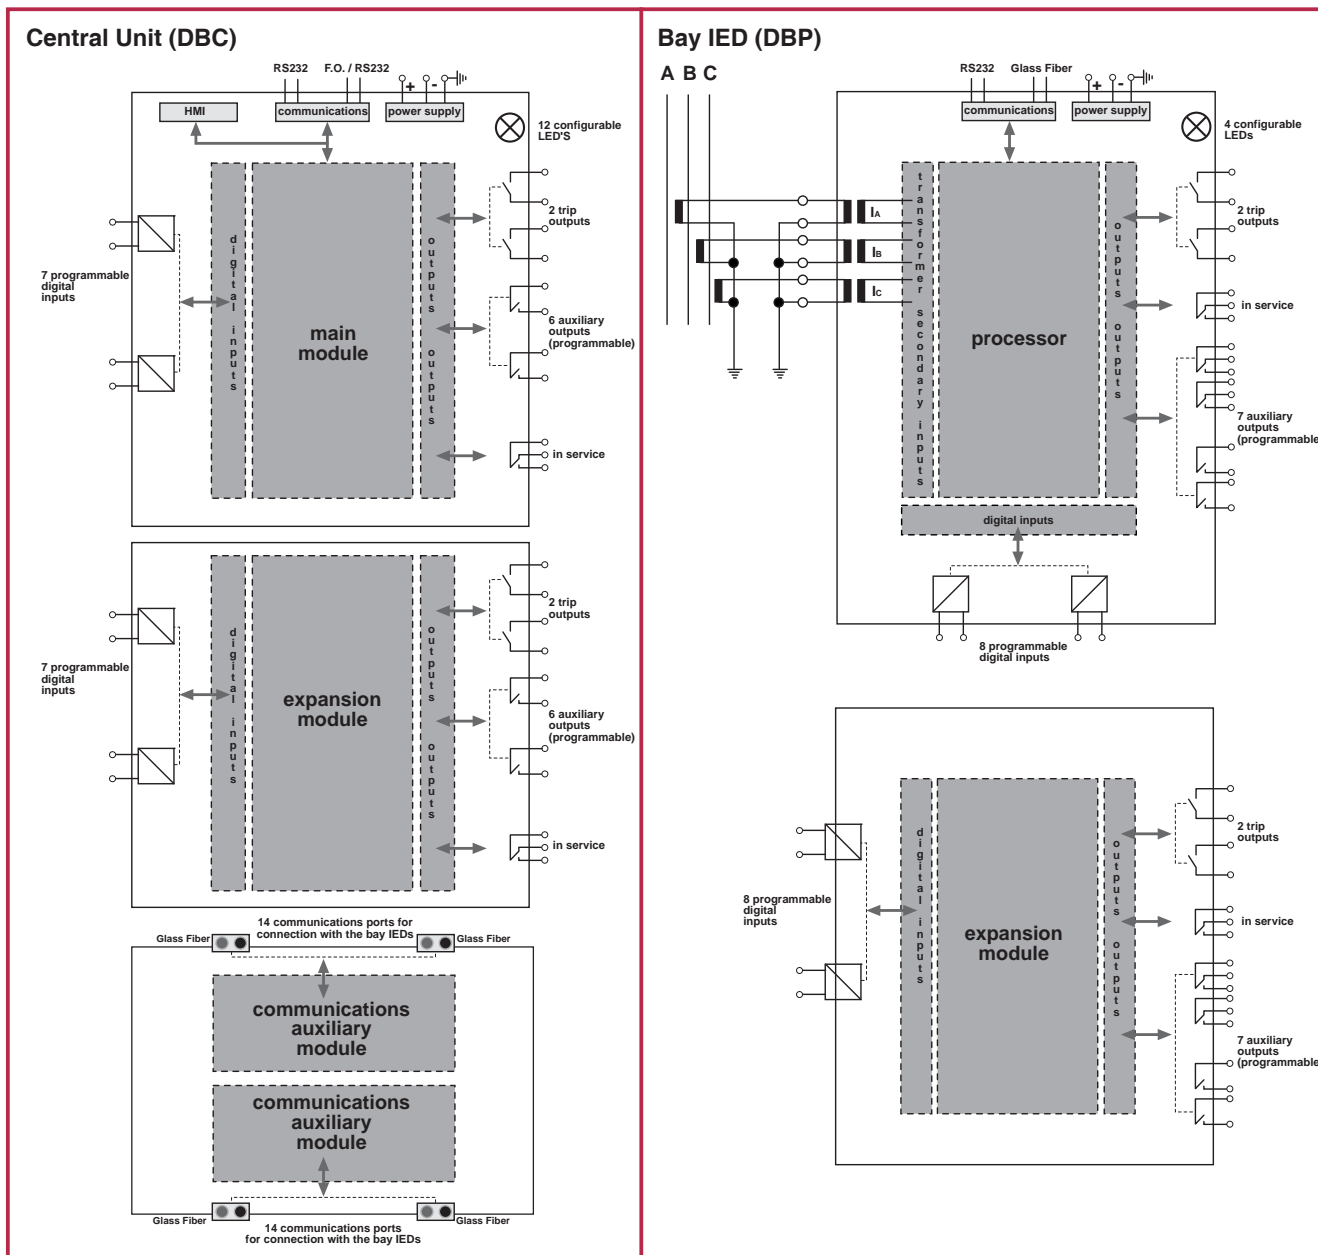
Central Unit (DBC)

RS232 F.O. / RS232 + -

HMI communications power supply

12 configurable LED'S

digital inputs

main module

outputs outputs

2 trip outputs

7 programmable digital inputs

6 auxiliary outputs (programmable)

in service

digital inputs

expansion module

outputs outputs

2 trip outputs

7 programmable digital inputs

6 auxiliary outputs (programmable)

in service

14 communications ports for connection with the bay IEDs

Glass Fiber Glass Fiber

communications auxiliary module

communications auxiliary module

Glass Fiber Glass Fiber

14 communications ports for connection with the bay IEDs

Bay IED (DBP)

A B C

RS232 Glass Fiber + -

communications power supply

4 configurable LEDs

$I_A$

$I_B$

$I_C$

transformer secondary inputs

processor

outputs outputs

2 trip outputs

in service

7 auxiliary outputs (programmable

digital inputs

8 programmable digital inputs

8 programmable digital inputs

digital inputs

expansion module

outputs outputs

2 trip outputs

in service

7 auxiliary outputs (programmable